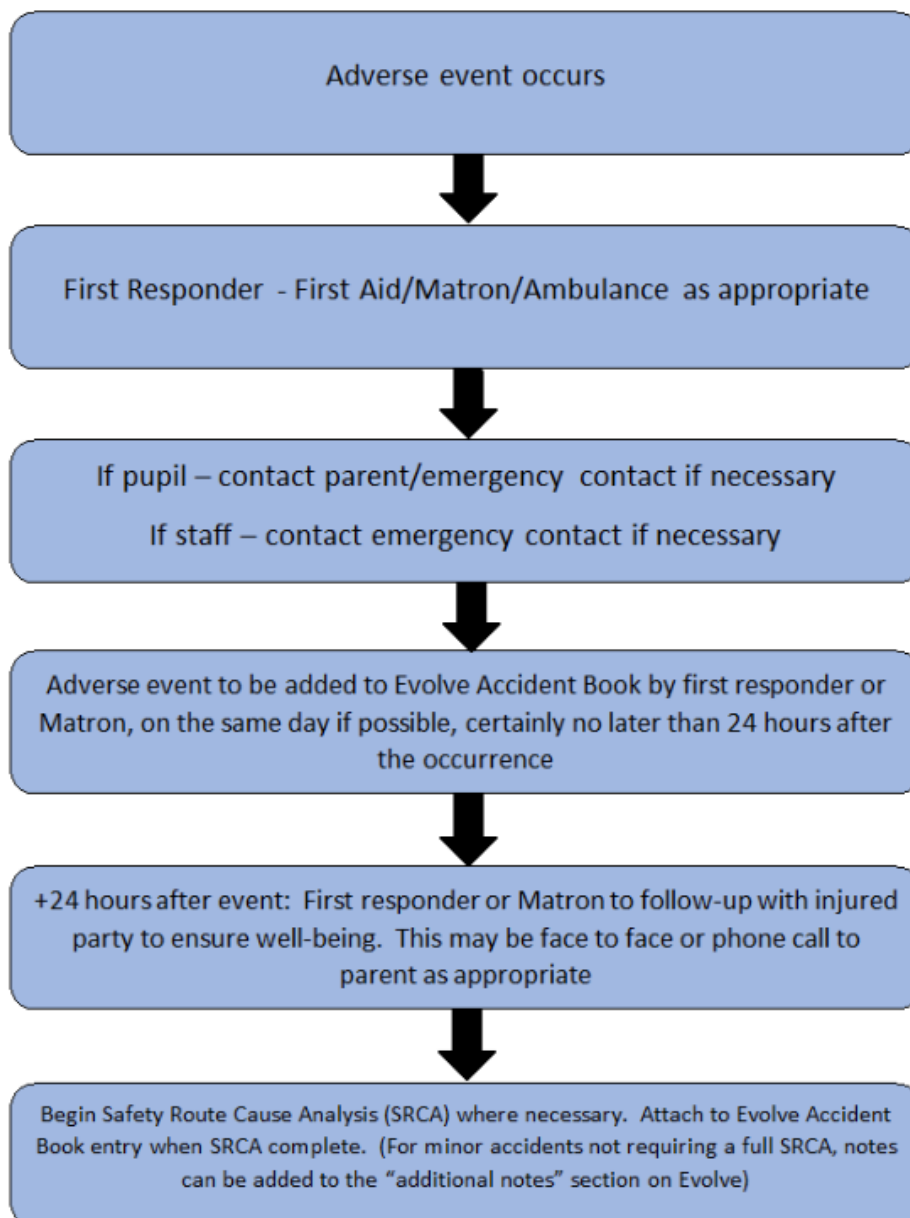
Adverse event occurs

First Responder - First Aid/Matron/Ambulance as appropriate

If pupil – contact parent/emergency contact if necessary

If staff – contact emergency contact if necessary

Adverse event to be added to Evolve Accident Book by first responder or Matron, on the same day if possible, certainly no later than 24 hours after the occurrence

+24 hours after event: First responder or Matron to follow-up with injured party to ensure well-being. This may be face to face or phone call to parent as appropriate

Begin Safety Route Cause Analysis (SRCA) where necessary. Attach to Evolve Accident Book entry when SRCA complete. (For minor accidents not requiring a full SRCA, notes can be added to the "additional notes" section on Evolve)